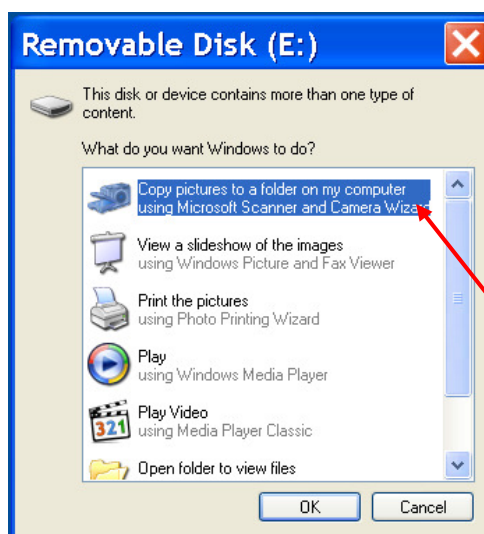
Removable Disk (E:)

This disk or device contains more than one type of content.

What do you want Windows to do?

Copy pictures to a folder on my computer using Microsoft Scanner and Camera Wizard

View a slideshow of the images using Windows Picture and Fax Viewer

Print the pictures using Photo Printing Wizard

Play using Windows Media Player

Play Video using Media Player Classic

Open folder to view files

OK

Cancel